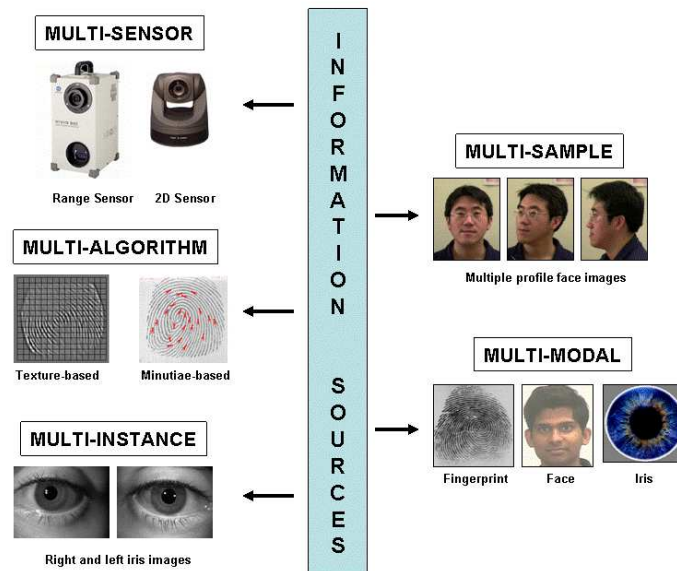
MULTI-SENSOR

Range Sensor 2D Sensor

MULTI-ALGORITHM

Texture-based Minutiae-based

MULTI-INSTANCE

Right and left iris images

INFORMATION SOURCES

MULTI-SAMPLE

Multiple profile face images

MULTI-MODAL

Fingerprint Face Iris